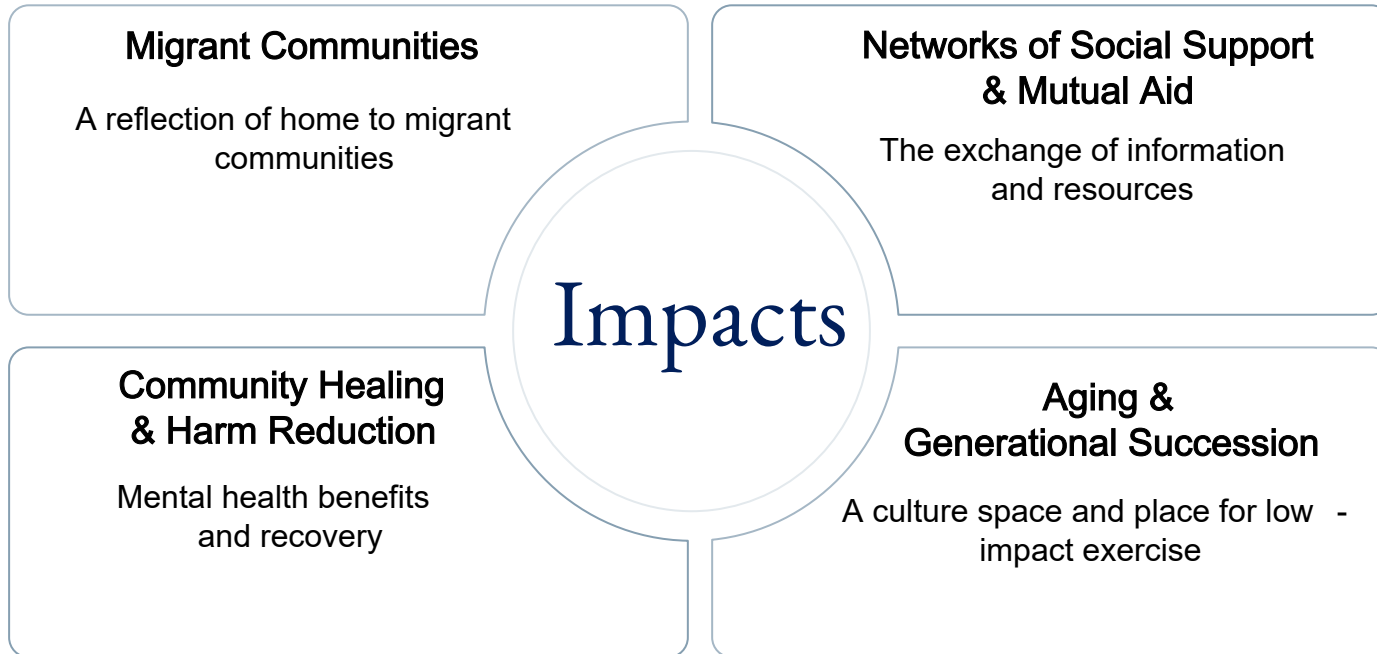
Migrant Communities

A reflection of home to migrant communities

Networks of Social Support & Mutual Aid

The exchange of information and resources

Impacts

Community Healing & Harm Reduction

Mental health benefits and recovery

Aging & Generational Succession

A culture space and place for low - impact exercise